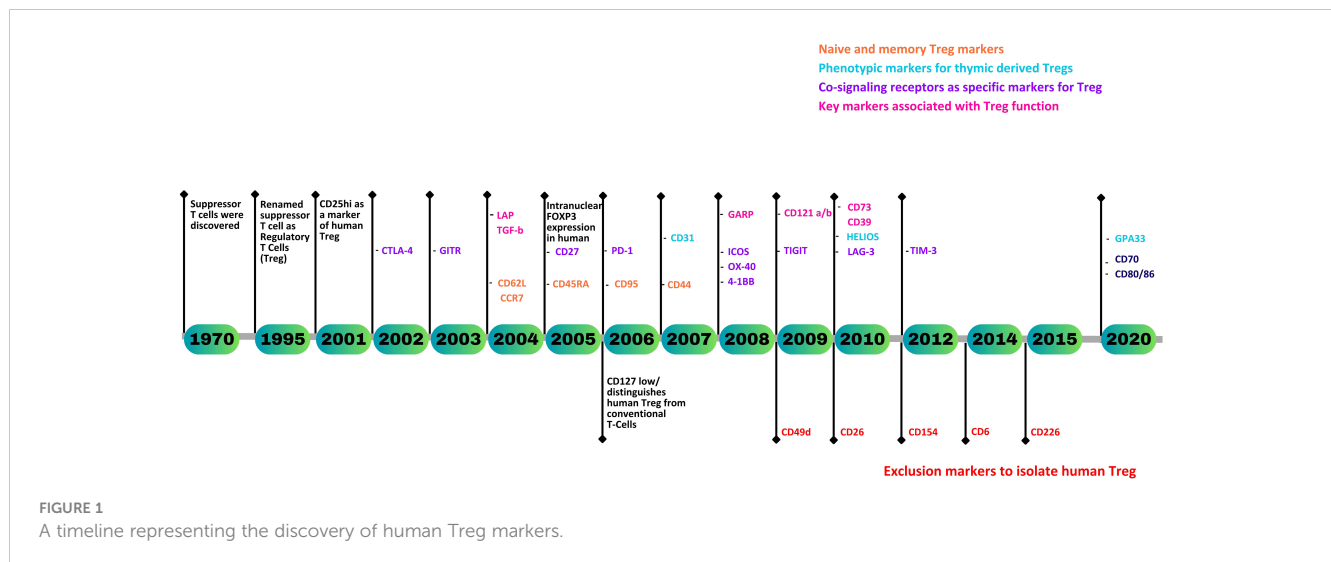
Naive and memory Treg markers
Phenotypic markers for thymic derived Tregs
Co-signaling receptors as specific markers for Treg
Key markers associated with Treg function

Suppressor T cells were discovered

Renamed suppressor T cell as Regulatory T Cells (Treg)

CD25hi as a marker of human Treg

- CTLA-4

- GITR

- LAP
TGF-b
- CD62L
CCR7

Intranuclear FOXP3 expression in human
- CD27
- CD45RA

- PD-1
- CD95

- CD31
- CD44

- GARP
- ICOS
- OX-40
- 4-1BB

- CD121 a/b
- TIGIT

- CD73
CD39
- HELIOS
- LAG-3

- TIM-3

- GPA33
- CD70
- CD80/86

1970 1995 2001 2002 2003 2004 2005 2006 2007 2008 2009 2010 2012 2014 2015 2020

CD127 low/ distinguishes human Treg from conventional T-Cells

CD49d
CD26
CD154
CD6
CD226

Exclusion markers to isolate human Treg

FIGURE 1
A timeline representing the discovery of human Treg markers.